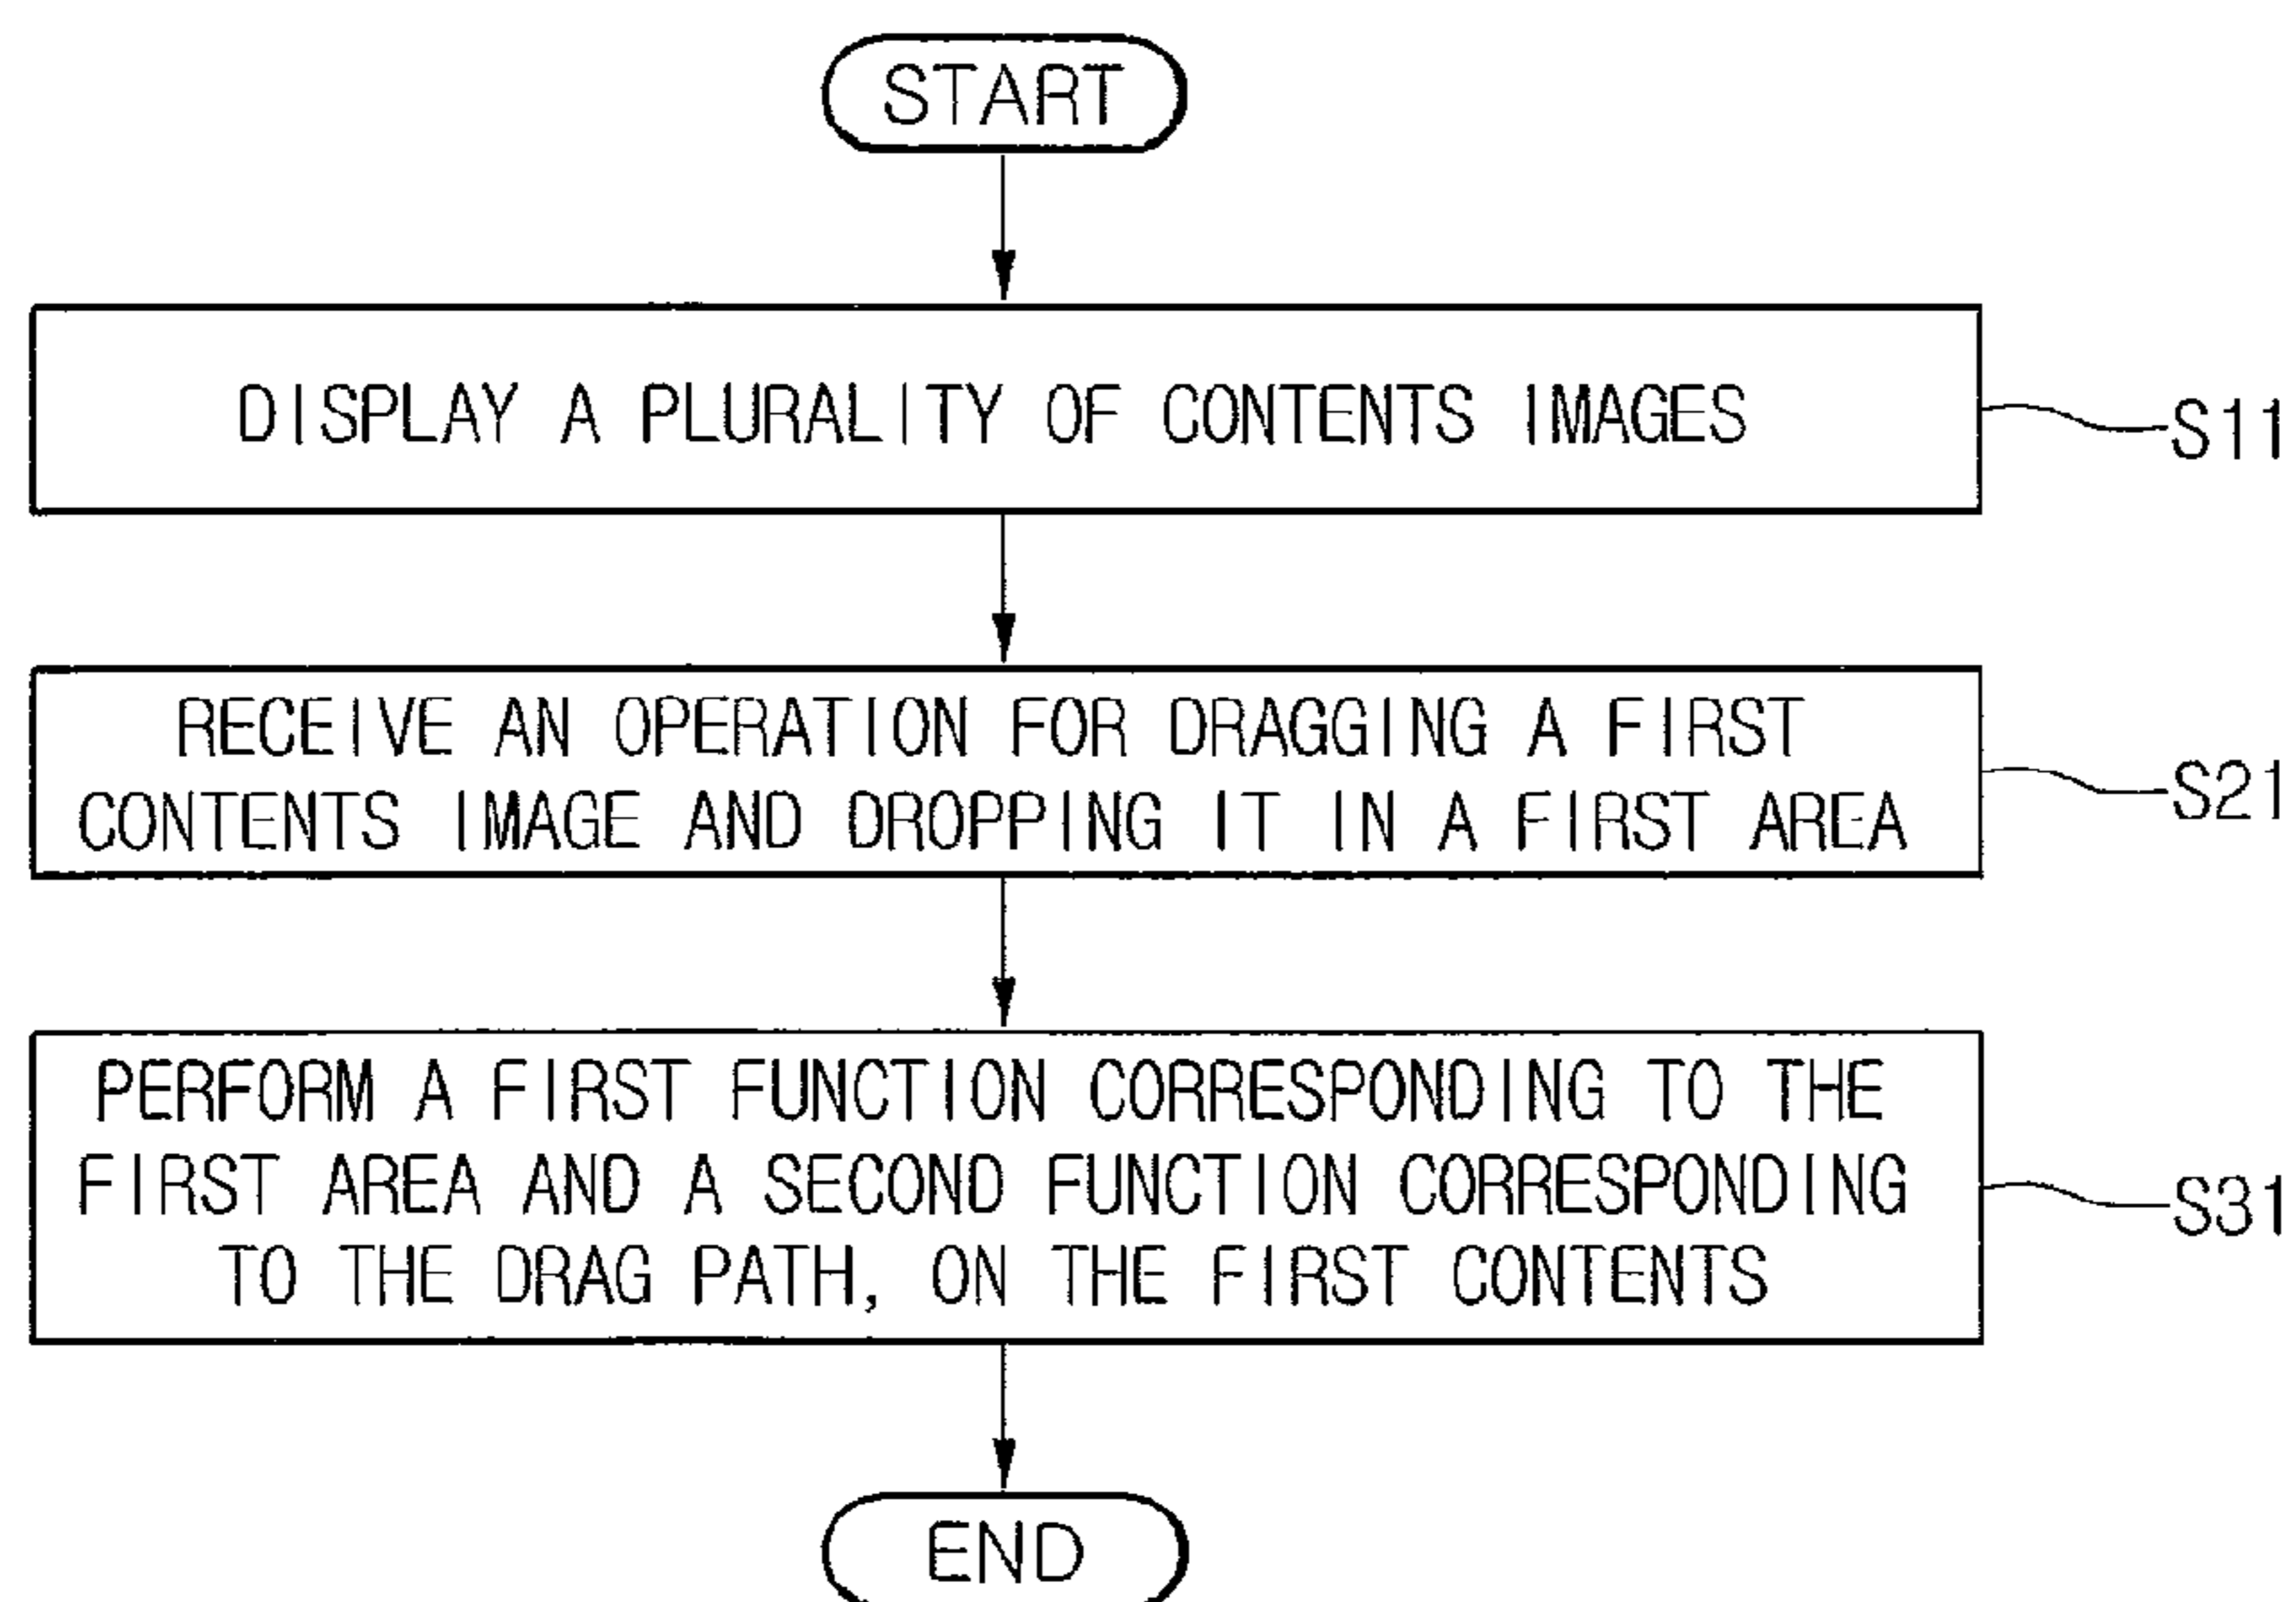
START

DISPLAY A PLURALITY OF CONTENTS IMAGES

S11

RECEIVE AN OPERATION FOR DRAGGING A FIRST CONTENTS IMAGE AND DROPPING IT IN A FIRST AREA

S21

PERFORM A FIRST FUNCTION CORRESPONDING TO THE FIRST AREA AND A SECOND FUNCTION CORRESPONDING TO THE DRAG PATH, ON THE FIRST CONTENTS

S31

END